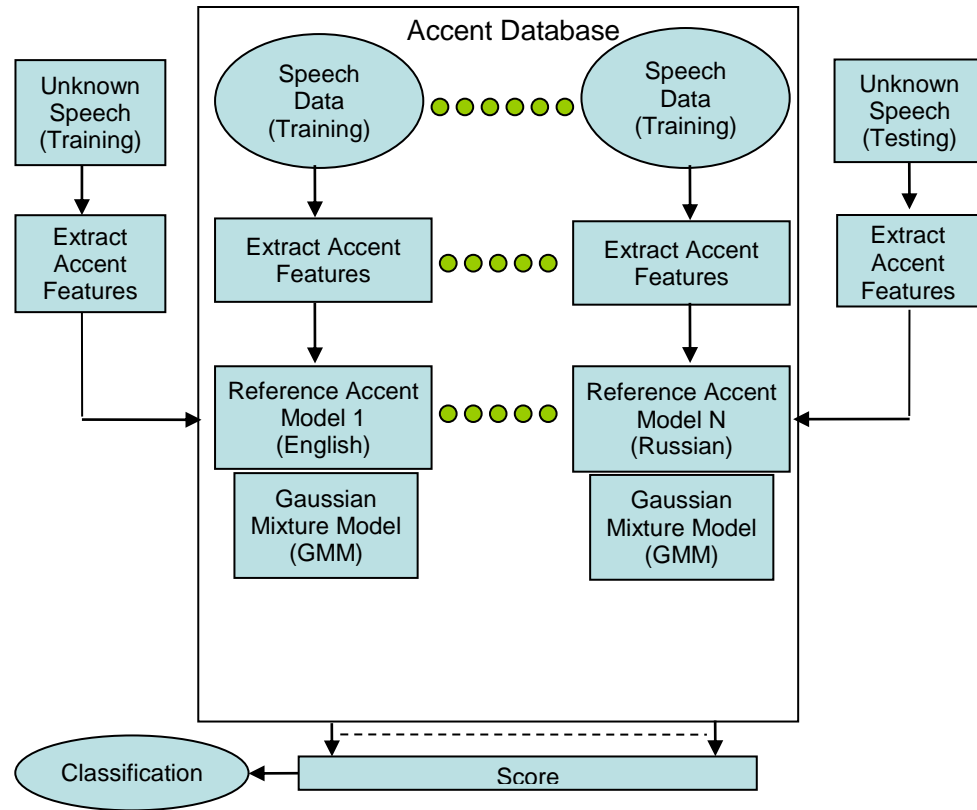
Accent Database

Unknown Speech (Training)

Extract Accent Features

Speech Data (Training)

Speech Data (Training)

Extract Accent Features

Extract Accent Features

Reference Accent Model 1 (English)

Reference Accent Model N (Russian)

Gaussian Mixture Model (GMM)

Gaussian Mixture Model (GMM)

Unknown Speech (Testing)

Extract Accent Features

Classification

Score